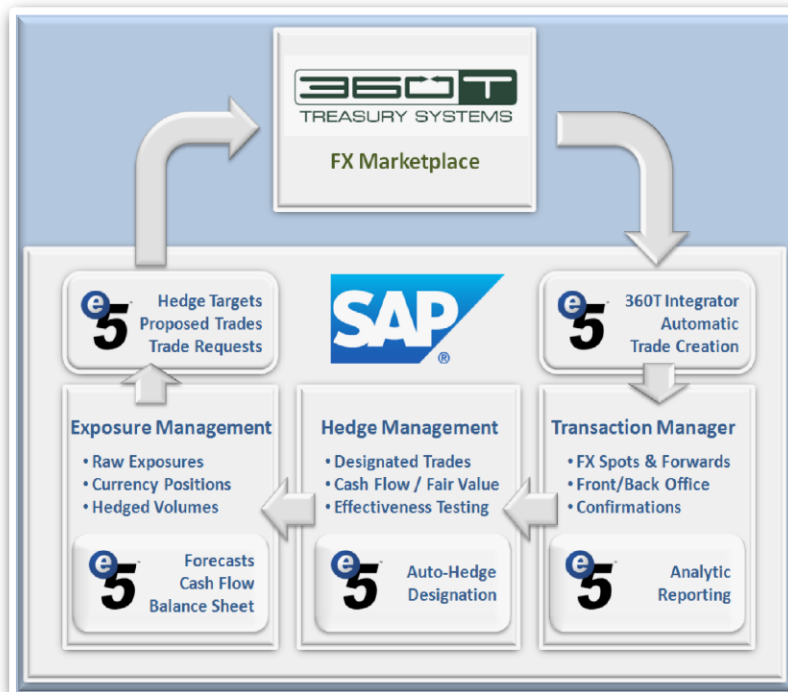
360T
TREASURY SYSTEMS

FX Marketplace

SAP®

e5 Hedge Targets
Proposed Trades
Trade Requests

e5 360T Integrator
Automatic
Trade Creation

Exposure Management
• Raw Exposures
• Currency Positions
• Hedged Volumes

e5 Forecasts
Cash Flow
Balance Sheet

Hedge Management
• Designated Trades
• Cash Flow / Fair Value
• Effectiveness Testing

e5 Auto-Hedge
Designation

Transaction Manager
• FX Spots & Forwards
• Front/Back Office
• Confirmations

e5 Analytic
Reporting